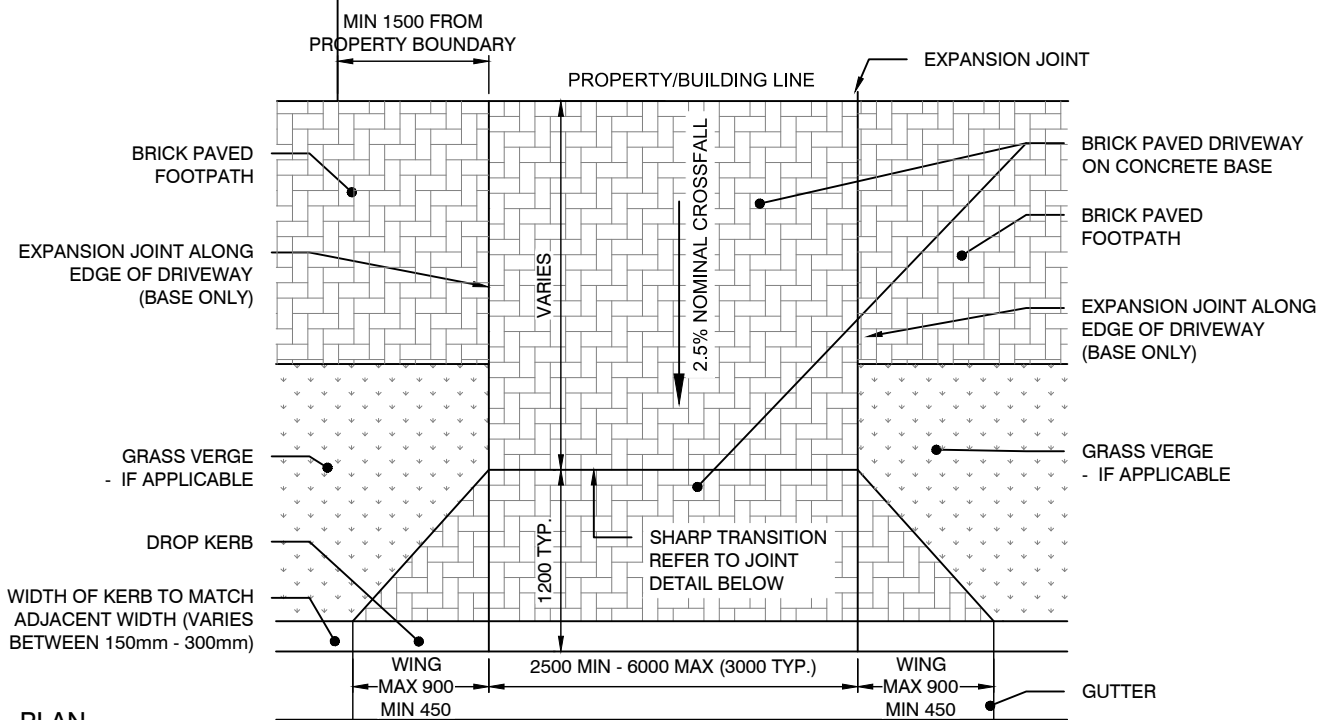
MIN 1500 FROM PROPERTY BOUNDARY

EXPANSION JOINT

PROPERTY/BUILDING LINE

BRICK PAVED FOOTPATH

BRICK PAVED DRIVEWAY ON CONCRETE BASE

BRICK PAVED FOOTPATH

EXPANSION JOINT ALONG EDGE OF DRIVEWAY (BASE ONLY)

VARIES

2.5% NOMINAL CROSSFALL

EXPANSION JOINT ALONG EDGE OF DRIVEWAY (BASE ONLY)

GRASS VERGE - IF APPLICABLE

GRASS VERGE - IF APPLICABLE

DROP KERB

1200 TYP.

SHARP TRANSITION REFER TO JOINT DETAIL BELOW

WIDTH OF KERB TO MATCH ADJACENT WIDTH (VARIES BETWEEN 150mm - 300mm)

WING MAX 900 MIN 450

2500 MIN - 6000 MAX (3000 TYP.)

WING MAX 900 MIN 450

GUTTER

PLAN